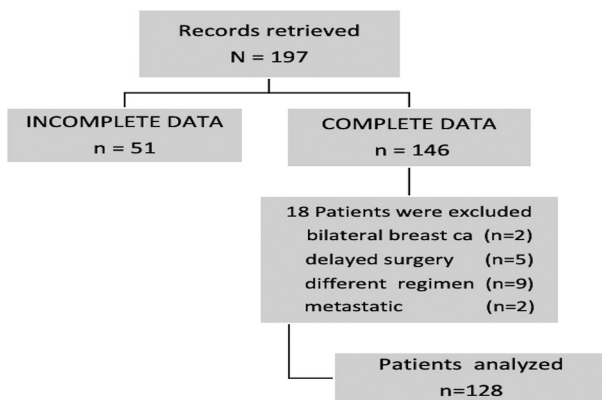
Records retrieved
N = 197

INCOMPLETE DATA
n = 51

COMPLETE DATA
n = 146

18 Patients were excluded
bilateral breast ca (n=2)
delayed surgery (n=5)
different regimen (n=9)
metastatic (n=2)

Patients analyzed
n=128